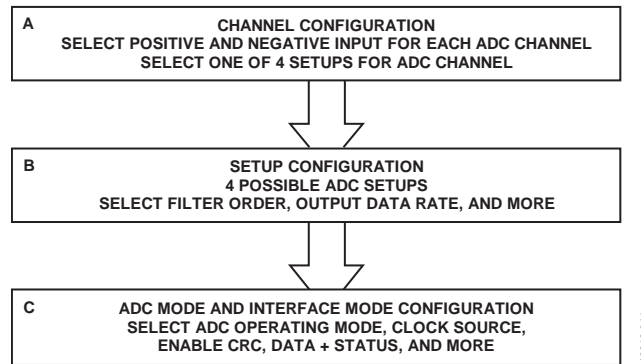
A
CHANNEL CONFIGURATION
SELECT POSITIVE AND NEGATIVE INPUT FOR EACH ADC CHANNEL
SELECT ONE OF 4 SETUPS FOR ADC CHANNEL

B
SETUP CONFIGURATION
4 POSSIBLE ADC SETUPS
SELECT FILTER ORDER, OUTPUT DATA RATE, AND MORE

C
ADC MODE AND INTERFACE MODE CONFIGURATION
SELECT ADC OPERATING MODE, CLOCK SOURCE,
ENABLE CRC, DATA + STATUS, AND MORE

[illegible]